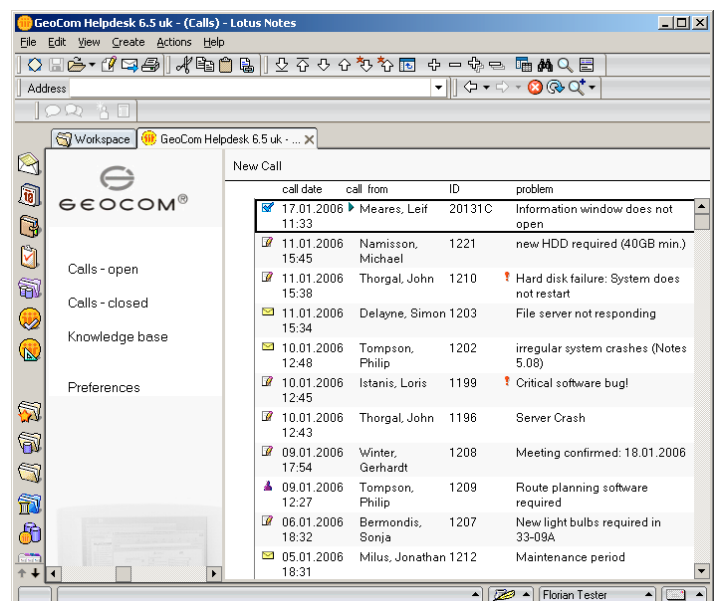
GeoCom Helpdesk 6.5 uk - (Calls) - Lotus Notes

File Edit View Create Actions Help

Address

Workspace | GeoCom Helpdesk 6.5 uk - ...

GEOCOM®

Calls - open

Calls - closed

Knowledge base

Preferences

New Call

| call date | call from | ID | problem |
|---|---|---|---|
| 17.01.2006 11:33 | Meares, Leif | 20131C | Information window does not open |
| 11.01.2006 15:45 | Namisson, Michael | 1221 | new HDD required (40GB min.) |
| 11.01.2006 15:38 | Thorgal, John | 1210 | ! Hard disk failure: System does not restart |
| 11.01.2006 15:34 | Delayne, Simon | 1203 | File server not responding |
| 10.01.2006 12:48 | Tompson, Philip | 1202 | irregular system crashes (Notes 5.08) |
| 10.01.2006 12:45 | Istanis, Loris | 1199 | ! Critical software bug! |
| 10.01.2006 12:43 | Thorgal, John | 1196 | Server Crash |
| 09.01.2006 17:54 | Winter, Gerhardt | 1208 | Meeting confirmed: 18.01.2006 |
| 09.01.2006 12:27 | Tompson, Philip | 1209 | Route planning software required |
| 06.01.2006 18:32 | Bermondis, Sonja | 1207 | New light bulbs required in 33-09A |
| 05.01.2006 18:31 | Milus, Jonathan | 1212 | Maintenance period |

Florian Tester